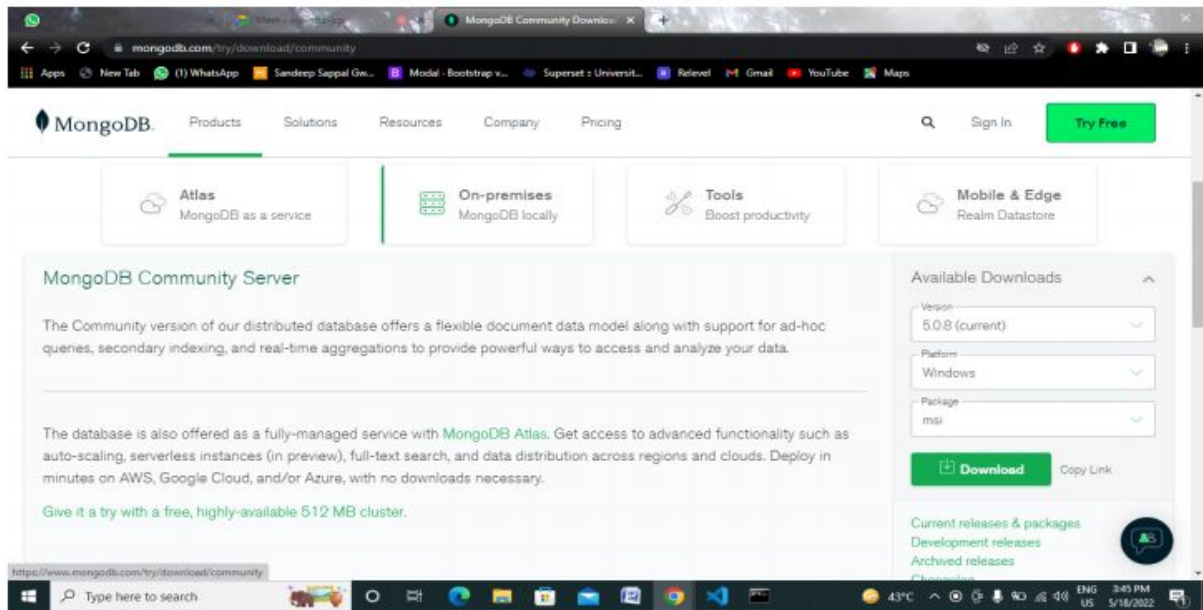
MongoDB Community Downlo ×

mongodb.com/try/download/community

Apps New Tab (1) WhatsApp Sandeep Sappal Gw... Modal · Bootstrap v... Superset : Universit... Relevel Gmail YouTube Maps

MongoDB. Products Solutions Resources Company Pricing Sign In Try Free

Atlas
MongoDB as a service

On-premises
MongoDB locally

Tools
Boost productivity

Mobile & Edge
Realm Datastore

MongoDB Community Server

The Community version of our distributed database offers a flexible document data model along with support for ad-hoc queries, secondary indexing, and real-time aggregations to provide powerful ways to access and analyze your data.

The database is also offered as a fully-managed service with MongoDB Atlas. Get access to advanced functionality such as auto-scaling, serverless instances (in preview), full-text search, and data distribution across regions and clouds. Deploy in minutes on AWS, Google Cloud, and/or Azure, with no downloads necessary.

Give it a try with a free, highly-available 512 MB cluster.

Available Downloads

Version
5.0.8 (current)

Platform
Windows

Package
msi

Download Copy Link

Current releases & packages
Development releases
Archived releases

https://www.mongodb.com/try/download/community

Type here to search

43°C ENG US 3:45 PM 5/18/2022